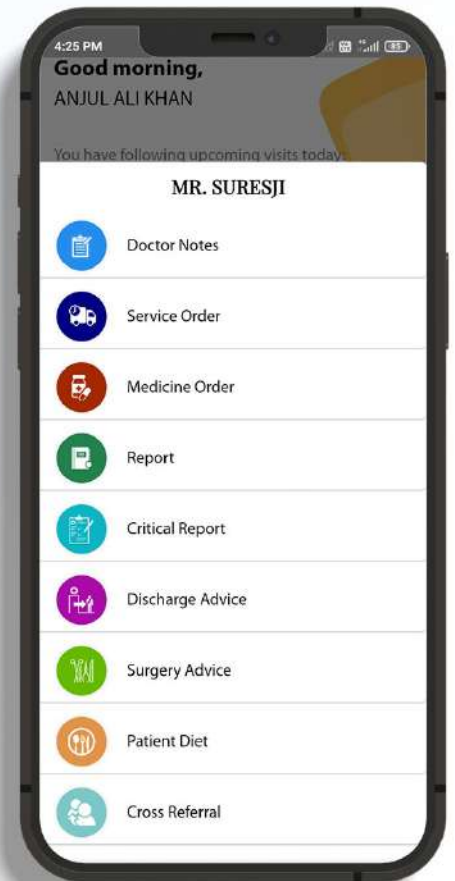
4:25 PM
85

Good morning,
ANJUL ALI KHAN

You have following upcoming visits today

MR. SURESJI

Doctor Notes

Service Order

Medicine Order

Report

Critical Report

Discharge Advice

Surgery Advice

Patient Diet

Cross Referral